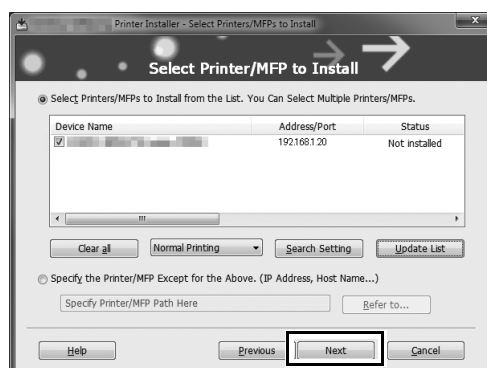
Printer Installer - Select Printers/MFPs to Install

Select Printer/MFP to Install

Select Printers/MFPs to Install from the List. You Can Select Multiple Printers/MFPs.

| Device Name | Address/Port | Status |
|---|---|---|
| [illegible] | 192.168.1.20 | Not installed |

Clear all
Normal Printing
Search Setting
Update List

Specify the Printer/MFP Except for the Above. (IP Address, Host Name...)

Specify Printer/MFP Path Here
Refer to...

Help
Previous
Next
Cancel